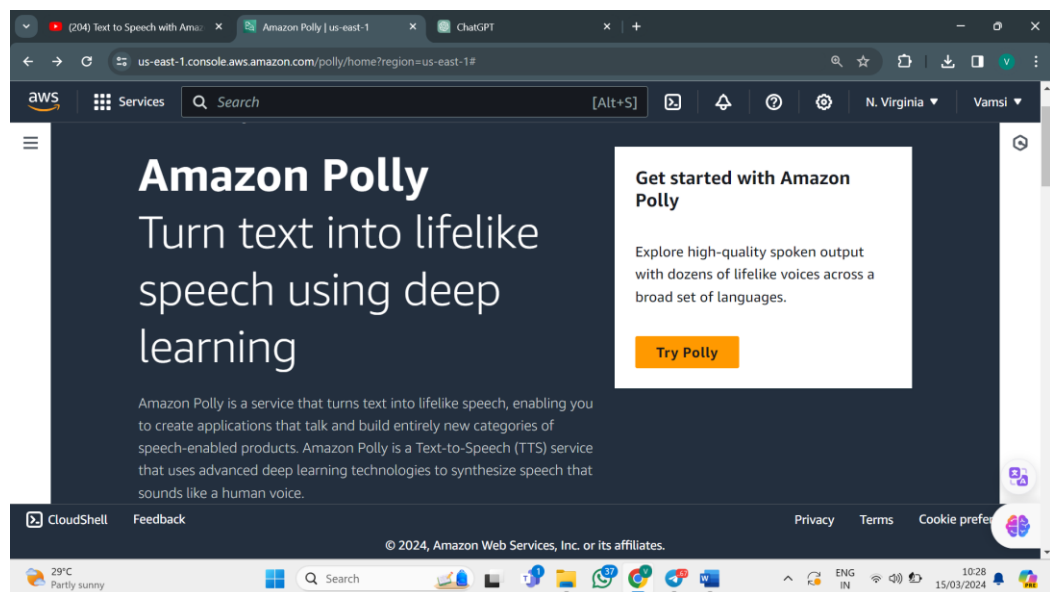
(204) Text to Speech with Ama ×
Amazon Polly | us-east-1 ×
ChatGPT ×
+

us-east-1.console.aws.amazon.com/polly/home?region=us-east-1#

aws
Services
Search
[Alt+S]
N. Virginia ▼
Vamsi ▼

Amazon Polly
Turn text into lifelike speech using deep learning

Amazon Polly is a service that turns text into lifelike speech, enabling you to create applications that talk and build entirely new categories of speech-enabled products. Amazon Polly is a Text-to-Speech (TTS) service that uses advanced deep learning technologies to synthesize speech that sounds like a human voice.

Get started with Amazon Polly

Explore high-quality spoken output with dozens of lifelike voices across a broad set of languages.

Try Polly

CloudShell
Feedback
Privacy
Terms
Cookie prefe

© 2024, Amazon Web Services, Inc. or its affiliates.

29°C
Partly sunny
Search
37
ENG
IN
10:28
15/03/2024